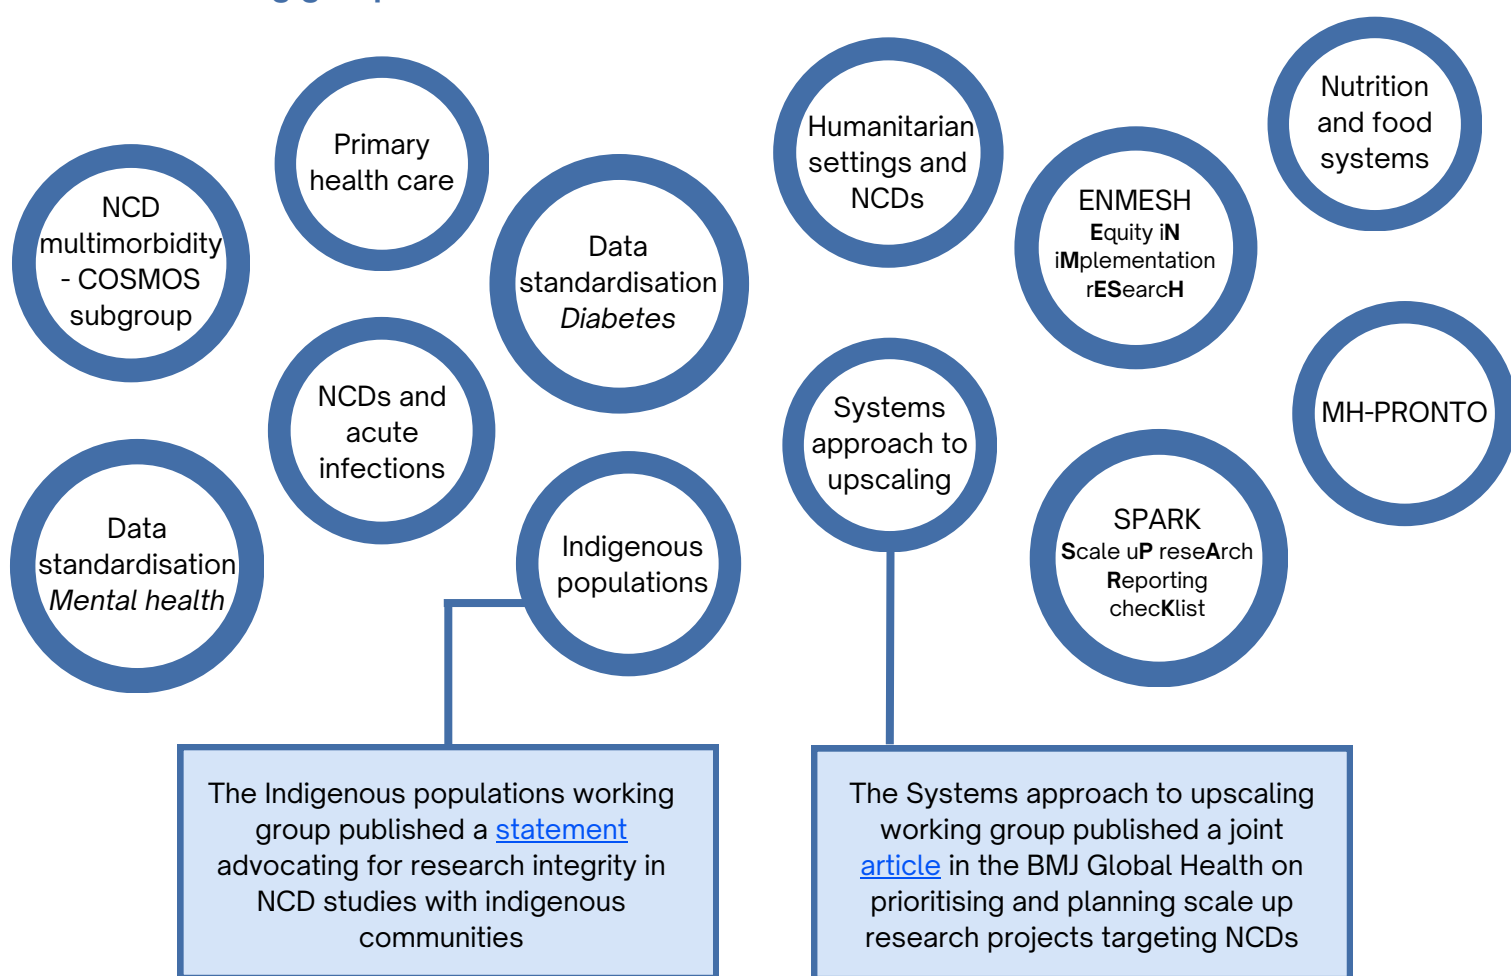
NCD multimorbidity - COSMOS subgroup

Primary health care

Data standardisation *Diabetes*

Humanitarian settings and NCDs

Nutrition and food systems

ENMESH **E**quity i**N** i**M**plementation r**ES**earc**H**

NCDs and acute infections

Systems approach to upscaling

MH-PRONTO

Data standardisation *Mental health*

Indigenous populations

SPARK **S**cale u**P** rese**A**rch **R**eporting chec**K**list

The Indigenous populations working group published a statement advocating for research integrity in NCD studies with indigenous communities

The Systems approach to upscaling working group published a joint article in the BMJ Global Health on prioritising and planning scale up research projects targeting NCDs